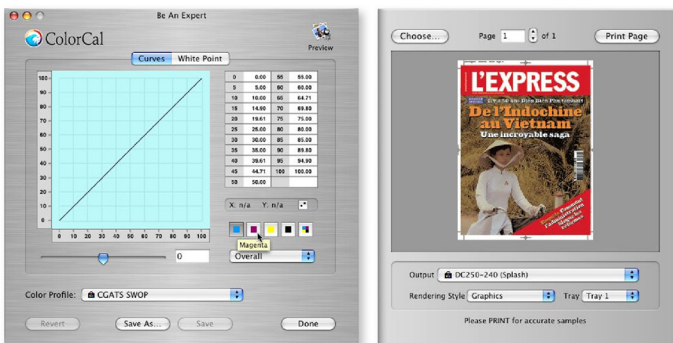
Be An Expert

ColorCal

Preview

Curves | White Point

100
90
80
70
60
50
40
30
20
10
0

0 10 20 30 40 50 60 70 80 90 100

| 0 | 0.00 | 55 | 55.00 |
|---|---|---|---|
| 5 | 5.00 | 60 | 60.00 |
| 10 | 10.00 | 65 | 64.71 |
| 15 | 14.90 | 70 | 69.80 |
| 20 | 19.61 | 75 | 75.00 |
| 25 | 25.00 | 80 | 80.00 |
| 30 | 30.00 | 85 | 85.00 |
| 35 | 35.00 | 90 | 89.80 |
| 40 | 39.61 | 95 | 94.90 |
| 45 | 44.71 | 100 | 100.00 |
| 50 | 50.00 | | |

X: n/a Y: n/a

Magenta

0

Overall

Color Profile: CGATS SWOP

Revert Save As... Save Done

Choose... Page 1 of 1 Print Page

L'EXPRESS

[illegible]

De l'Indochine au Vietnam

Une incroyable saga

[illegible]

Output DC250-240 (Splash)

Rendering Style Graphics Tray Tray 1

Please PRINT for accurate samples